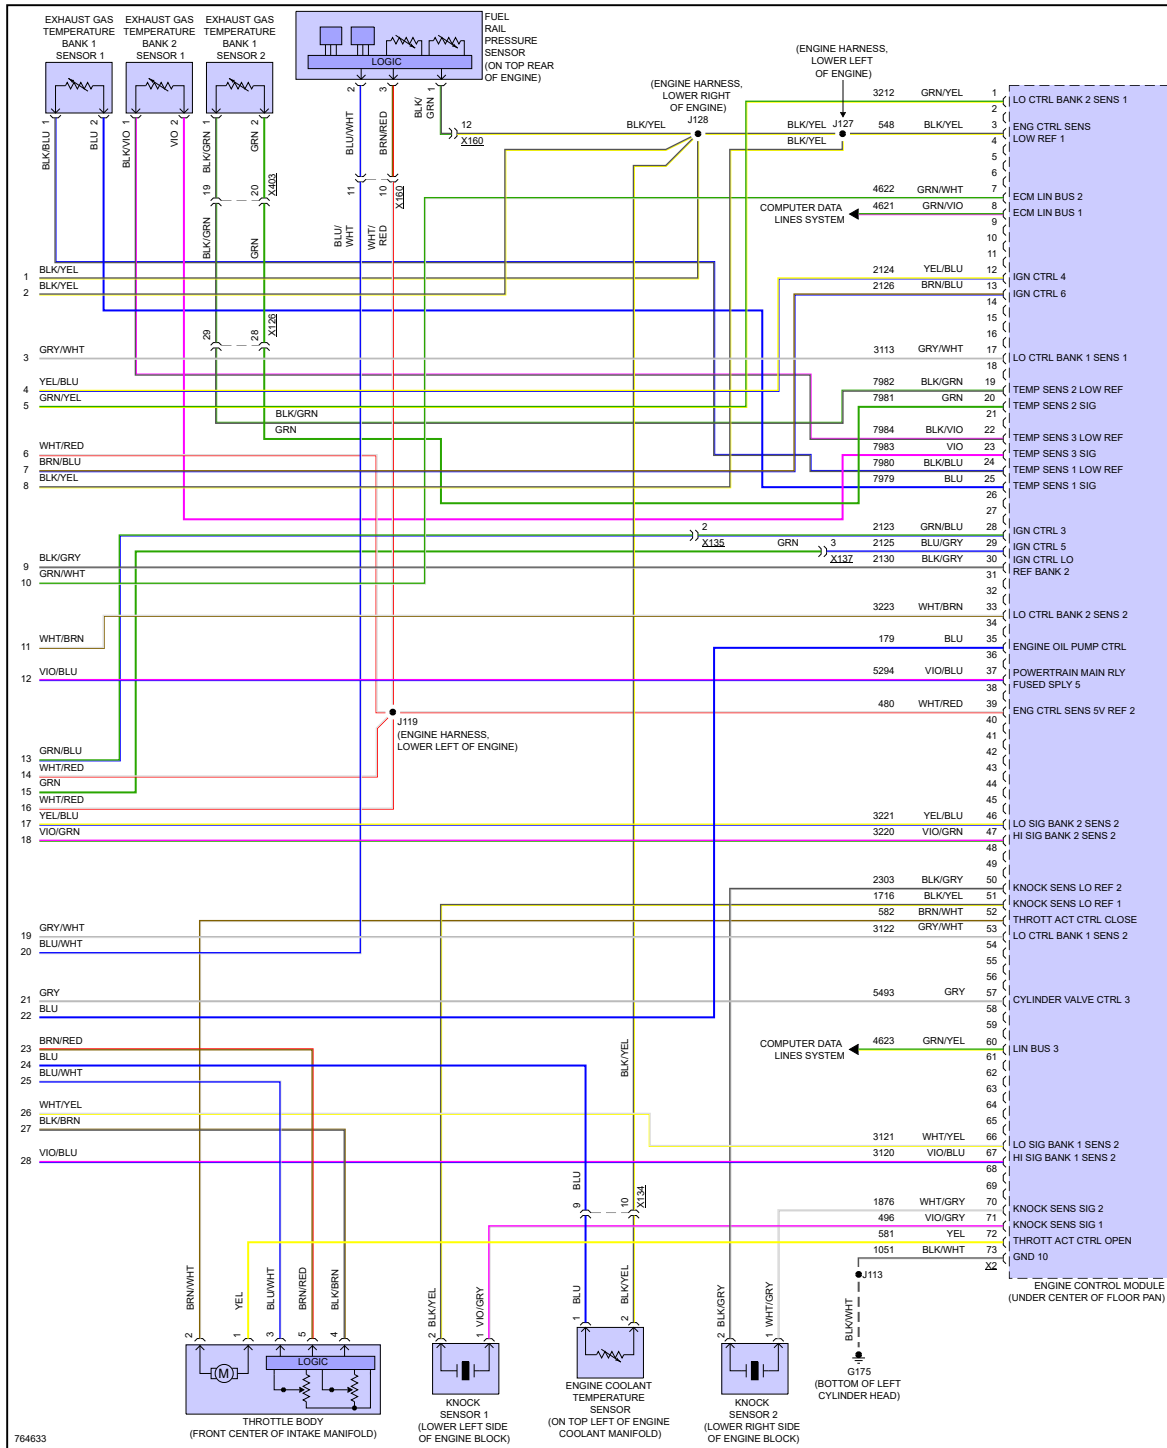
EXHAUST GAS TEMPERATURE BANK 1 SENSOR 1
EXHAUST GAS TEMPERATURE BANK 2 SENSOR 1
EXHAUST GAS TEMPERATURE BANK 1 SENSOR 2
LOGIC
FUEL RAIL PRESSURE SENSOR (ON TOP REAR OF ENGINE)

(ENGINE HARNESS, LOWER LEFT OF ENGINE)
(ENGINE HARNESS, LOWER RIGHT OF ENGINE)
J128
J127

1 BLK/BLU 2 BLU 1 BLK/VIO 2 VIO 1 BLK/GRN 2 GRN
2 BLU/WHT 3 BRN/RED 1 BLK/GRN
12 X160
19 20 X403
BLK/GRN GRN
11 10 X160
BLU/WHT WHT/RED
29 28 X126

1 BLK/YEL
2 BLK/YEL
3 GRY/WHT
4 YEL/BLU
5 GRN/YEL
BLK/GRN
GRN
6 WHT/RED
7 BRN/BLU
8 BLK/YEL
9 BLK/GRY
10 GRN/WHT
11 WHT/BRN
12 VIO/BLU
J119 (ENGINE HARNESS, LOWER LEFT OF ENGINE)
13 GRN/BLU
14 WHT/RED
15 GRN
16 WHT/RED
17 YEL/BLU
18 VIO/GRN
19 GRY/WHT
20 BLU/WHT
21 GRY
22 BLU
23 BRN/RED
24 BLU
25 BLU/WHT
26 WHT/YEL
27 BLK/BRN
28 VIO/BLU

BLK/YEL
BLK/YEL
BLK/YEL
2 X135
GRN
3 X137
COMPUTER DATA LINES SYSTEM
COMPUTER DATA LINES SYSTEM
BLK/YEL
BLU
9 10 X134

| Circuit | Color | Pin | Function |
|---|---|---|---|
| 3212 | GRN/YEL | 1 | LO CTRL BANK 2 SENS 1 |
| | | 2 | |
| 548 | BLK/YEL | 3 | ENG CTRL SENS LOW REF 1 |
| | | 4 | |
| | | 5 | |
| | | 6 | |
| 4622 | GRN/WHT | 7 | ECM LIN BUS 2 |
| 4621 | GRN/VIO | 8 | ECM LIN BUS 1 |
| | | 9 | |
| | | 10 | |
| | | 11 | |
| 2124 | YEL/BLU | 12 | IGN CTRL 4 |
| 2126 | BRN/BLU | 13 | IGN CTRL 6 |
| | | 14 | |
| | | 15 | |
| | | 16 | |
| 3113 | GRY/WHT | 17 | LO CTRL BANK 1 SENS 1 |
| | | 18 | |
| 7982 | BLK/GRN | 19 | TEMP SENS 2 LOW REF |
| 7981 | GRN | 20 | TEMP SENS 2 SIG |
| | | 21 | |
| 7984 | BLK/VIO | 22 | TEMP SENS 3 LOW REF |
| 7983 | VIO | 23 | TEMP SENS 3 SIG |
| 7980 | BLK/BLU | 24 | TEMP SENS 1 LOW REF |
| 7979 | BLU | 25 | TEMP SENS 1 SIG |
| | | 26 | |
| | | 27 | |
| 2123 | GRN/BLU | 28 | IGN CTRL 3 |
| 2125 | BLU/GRY | 29 | IGN CTRL 5 |
| 2130 | BLK/GRY | 30 | IGN CTRL LO REF BANK 2 |
| | | 31 | |
| | | 32 | |
| 3223 | WHT/BRN | 33 | LO CTRL BANK 2 SENS 2 |
| | | 34 | |
| 179 | BLU | 35 | ENGINE OIL PUMP CTRL |
| | | 36 | |
| 5294 | VIO/BLU | 37 | POWERTRAIN MAIN RLY FUSED SPLY 5 |
| | | 38 | |
| 480 | WHT/RED | 39 | ENG CTRL SENS 5V REF 2 |
| | | 40–45 | |
| 3221 | YEL/BLU | 46 | LO SIG BANK 2 SENS 2 |
| 3220 | VIO/GRN | 47 | HI SIG BANK 2 SENS 2 |
| | | 48 | |
| | | 49 | |
| 2303 | BLK/GRY | 50 | KNOCK SENS LO REF 2 |
| 1716 | BLK/YEL | 51 | KNOCK SENS LO REF 1 |
| 582 | BRN/WHT | 52 | THROTT ACT CTRL CLOSE |
| 3122 | GRY/WHT | 53 | LO CTRL BANK 1 SENS 2 |
| | | 54–56 | |
| 5493 | GRY | 57 | CYLINDER VALVE CTRL 3 |
| | | 58 | |
| | | 59 | |
| 4623 | GRN/YEL | 60 | LIN BUS 3 |
| | | 61–65 | |
| 3121 | WHT/YEL | 66 | LO SIG BANK 1 SENS 2 |
| 3120 | VIO/BLU | 67 | HI SIG BANK 1 SENS 2 |
| | | 68 | |
| | | 69 | |
| 1876 | WHT/GRY | 70 | KNOCK SENS SIG 2 |
| 496 | VIO/GRY | 71 | KNOCK SENS SIG 1 |
| 581 | YEL | 72 | THROTT ACT CTRL OPEN |
| 1051 | BLK/WHT | 73 | GND 10 |

X2
ENGINE CONTROL MODULE (UNDER CENTER OF FLOOR PAN)
J113
BLK/WHT
G175 (BOTTOM OF LEFT CYLINDER HEAD)

2 BRN/WHT 1 YEL 3 BLU/WHT 5 BRN/RED 4 BLK/BRN
M
LOGIC
THROTTLE BODY (FRONT CENTER OF INTAKE MANIFOLD)
2 BLK/YEL 1 VIO/GRY
KNOCK SENSOR 1 (LOWER LEFT SIDE OF ENGINE BLOCK)
1 BLU 2 BLK/YEL
ENGINE COOLANT TEMPERATURE SENSOR (ON TOP LEFT OF ENGINE COOLANT MANIFOLD)
2 BLK/GRY 1 WHT/GRY
KNOCK SENSOR 2 (LOWER RIGHT SIDE OF ENGINE BLOCK)
764633